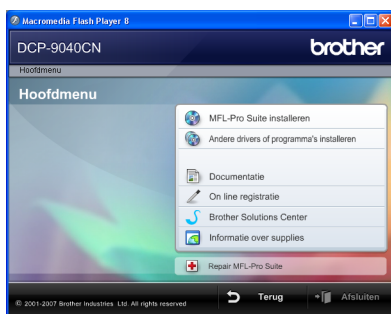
Macromedia Flash Player 8

DCP-9040CN

brother

Hoofdmenu

Hoofdmenu

MFL-Pro Suite installeren

Andere drivers of programma's installeren

Documentatie

On line registratie

Brother Solutions Center

Informatie over supplies

Repair MFL-Pro Suite

© 2001-2007 Brother Industries, Ltd. All rights reserved

Terug

Afsluiten